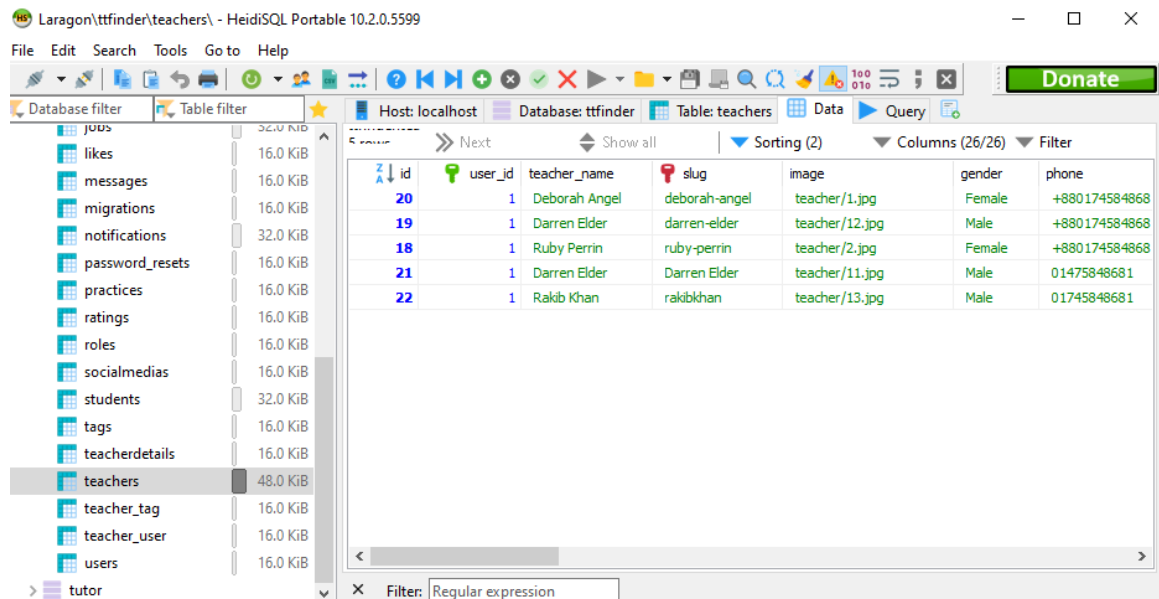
Laragon\ttfinder\teachers\ - HeidiSQL Portable 10.2.0.5599

File Edit Search Tools Go to Help

Donate

Database filter Table filter

Host: localhost Database: ttfinder Table: teachers Data Query

| | |
|---|---|
| jobs | 32.0 KiB |
| likes | 16.0 KiB |
| messages | 16.0 KiB |
| migrations | 16.0 KiB |
| notifications | 32.0 KiB |
| password_resets | 16.0 KiB |
| practices | 16.0 KiB |
| ratings | 16.0 KiB |
| roles | 16.0 KiB |
| socialmedias | 16.0 KiB |
| students | 32.0 KiB |
| tags | 16.0 KiB |
| teacherdetails | 16.0 KiB |
| teachers | 48.0 KiB |
| teacher_tag | 16.0 KiB |
| teacher_user | 16.0 KiB |
| users | 16.0 KiB |

tutor

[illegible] 5 rows Next Show all Sorting (2) Columns (26/26) Filter

| id | user_id | teacher_name | slug | image | gender | phone |
|---|---|---|---|---|---|---|
| 20 | 1 | Deborah Angel | deborah-angel | teacher/1.jpg | Female | +880174584868 |
| 19 | 1 | Darren Elder | darren-elder | teacher/12.jpg | Male | +880174584868 |
| 18 | 1 | Ruby Perrin | ruby-perrin | teacher/2.jpg | Female | +880174584868 |
| 21 | 1 | Darren Elder | Darren Elder | teacher/11.jpg | Male | 01475848681 |
| 22 | 1 | Rakib Khan | rakibkhan | teacher/13.jpg | Male | 01745848681 |

Filter: Regular expression